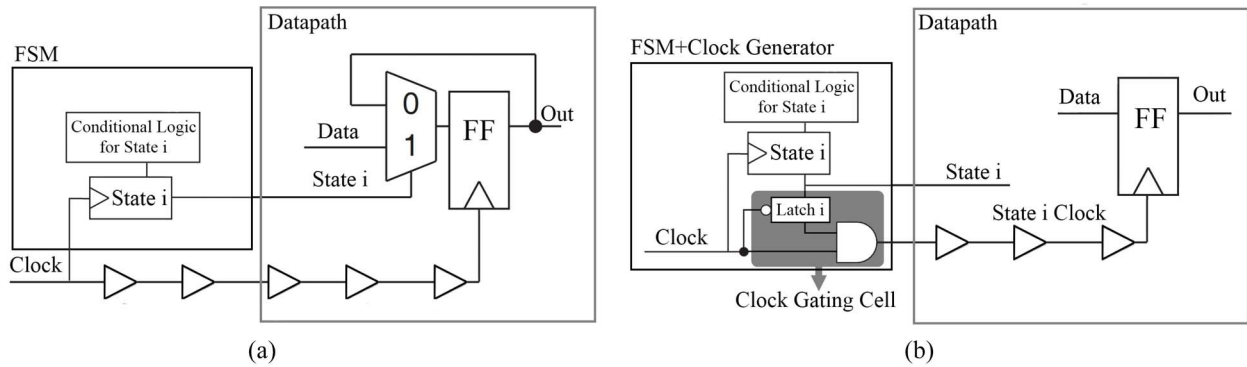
Datapath

FSM

0

Out

Data

FF

1

Conditional Logic for State i

State i

State i

Clock

(a)

FSM+Clock Generator

Datapath

Conditional Logic for State i

Data

FF

Out

State i

State i

Latch i

State i Clock

Clock

Clock Gating Cell

(b)